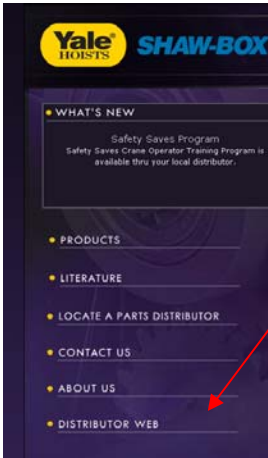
Yale® HOISTS SHAW-BOX

WHAT'S NEW

Safety Saves Program
Safety Saves Crane Operator Training Program is available thru your local distributor.

PRODUCTS

LITERATURE

LOCATE A PARTS DISTRIBUTOR

CONTACT US

ABOUT US

DISTRIBUTOR WEB